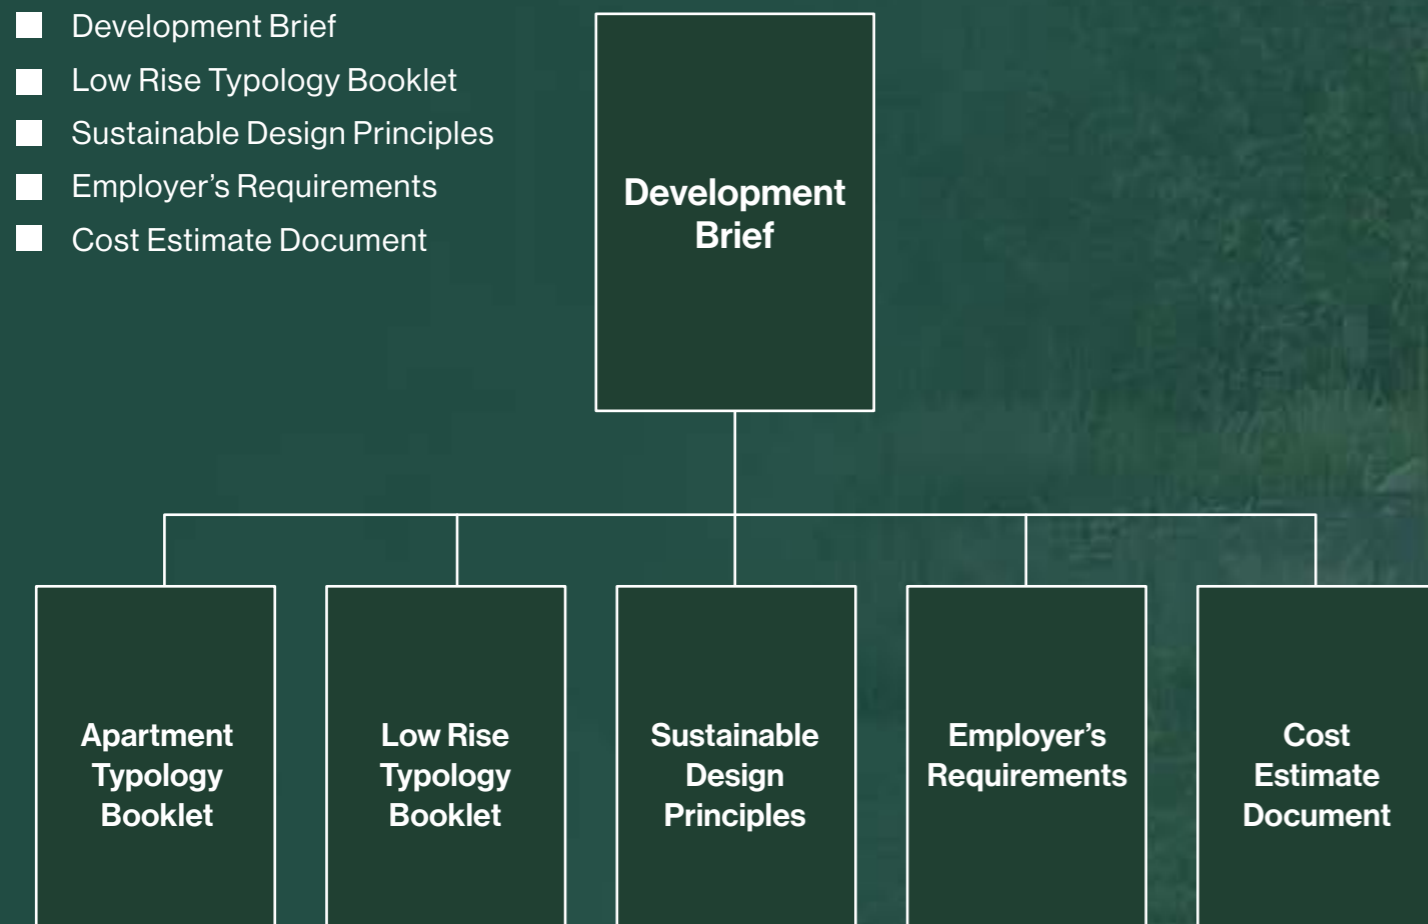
Development Brief
Low Rise Typology Booklet
Sustainable Design Principles
Employer’s Requirements
Cost Estimate Document

Development Brief

Apartment Typology Booklet

Low Rise Typology Booklet

Sustainable Design Principles

Employer’s Requirements

Cost Estimate Document